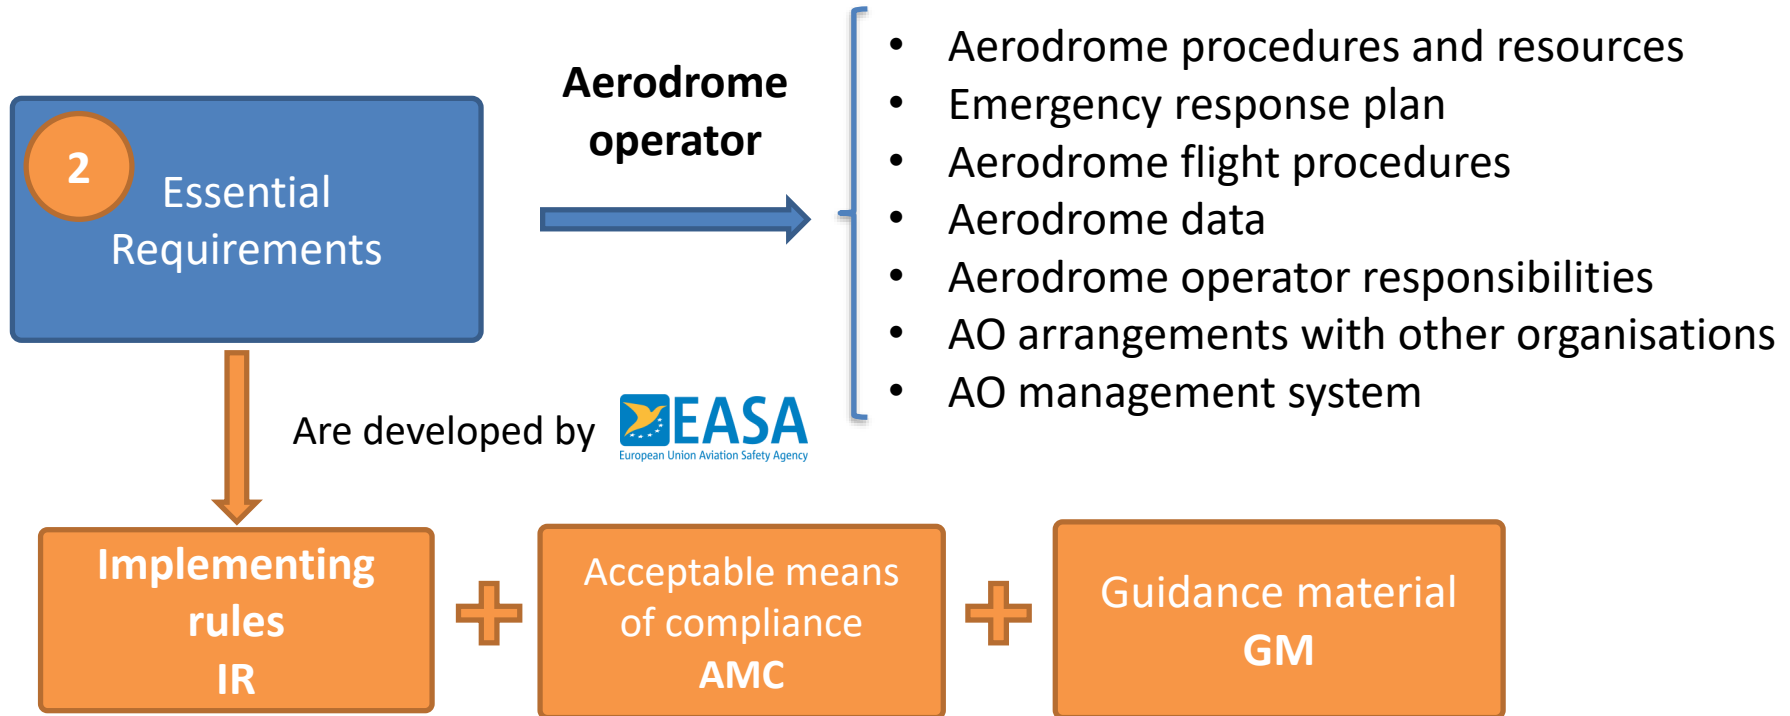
2 Essential Requirements

Aerodrome operator

- Aerodrome procedures and resources
- Emergency response plan
- Aerodrome flight procedures
- Aerodrome data
- Aerodrome operator responsibilities
- AO arrangements with other organisations
- AO management system

Are developed by EASA European Union Aviation Safety Agency

Implementing rules IR

+

Acceptable means of compliance AMC

+

Guidance material GM